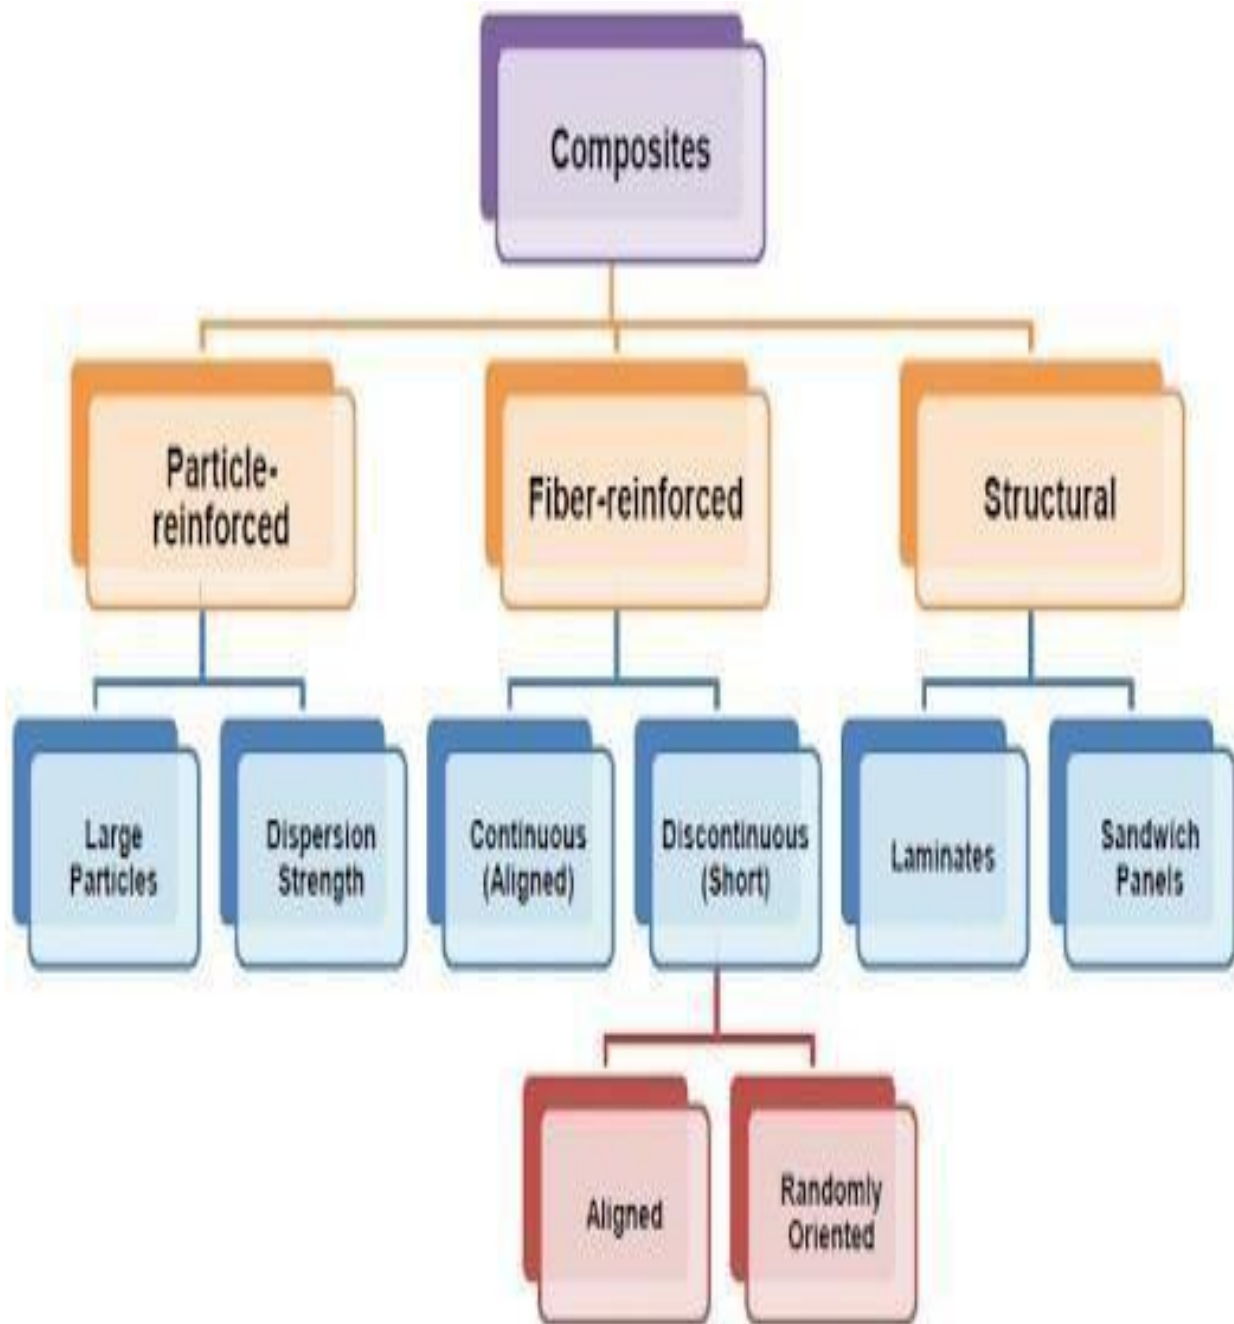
Composites

Particle-reinforced

Fiber-reinforced

Structural

Large Particles

Dispersion Strength

Continuous (Aligned)

Discontinuous (Short)

Laminates

Sandwich Panels

Aligned

Randomly Oriented